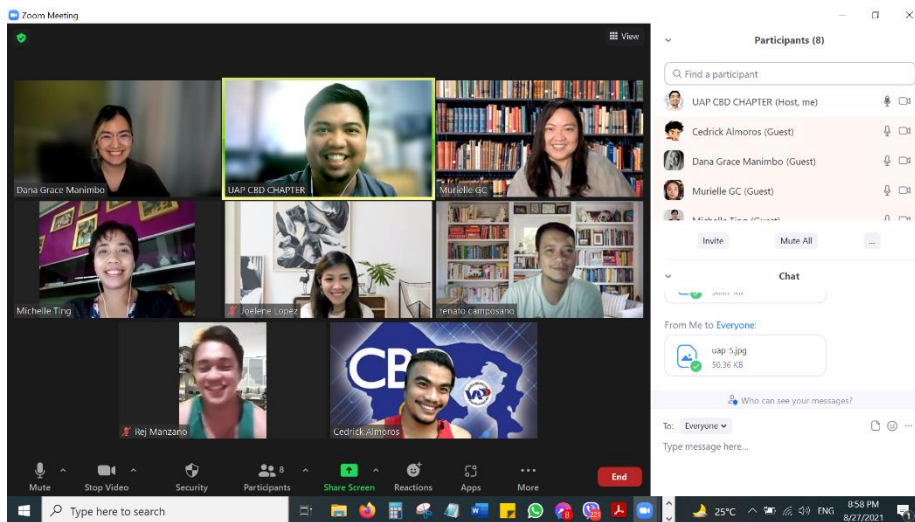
Zoom Meeting

View

Dana Grace Manimbo

UAP CBD CHAPTER

Murielle GC

Michelle Ting

Joelene Lopez

renato camposano

CBD

Rej Manzano

Cedrick Almoros

Participants (8)

Find a participant

UAP CBD CHAPTER (Host, me)

Cedrick Almoros (Guest)

Dana Grace Manimbo (Guest)

Murielle GC (Guest)

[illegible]

Invite

Mute All

...

Chat

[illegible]

From Me to Everyone:

uap 5.jpg
50.36 KB

Who can see your messages?

To: Everyone

Type message here...

Mute

Stop Video

Security

8
Participants

Share Screen

Reactions

Apps

More

End

Type here to search

25°C

ENG

8:58 PM
8/27/2021